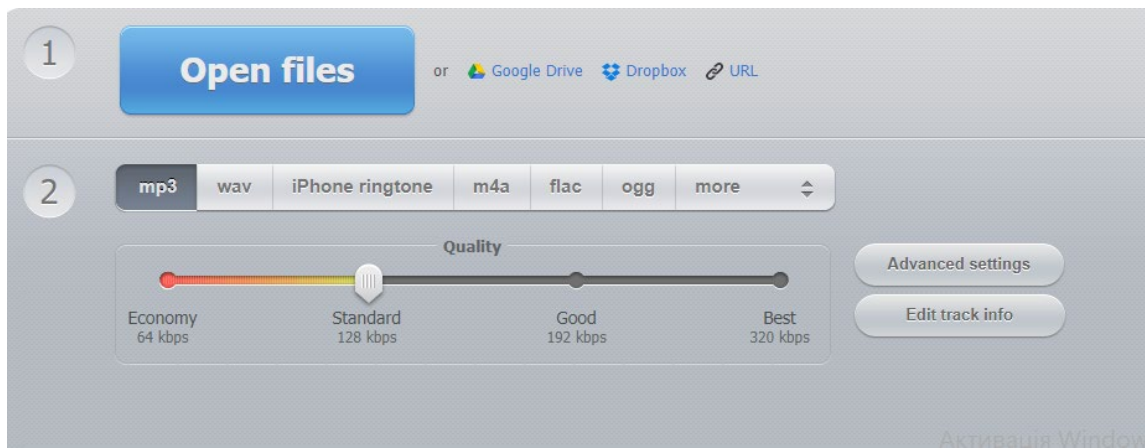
1

Open files

or Google Drive Dropbox URL

2

mp3 wav iPhone ringtone m4a flac ogg more

Quality

Economy
64 kbps

Standard
128 kbps

Good
192 kbps

Best
320 kbps

Advanced settings

Edit track info

Активація Windo